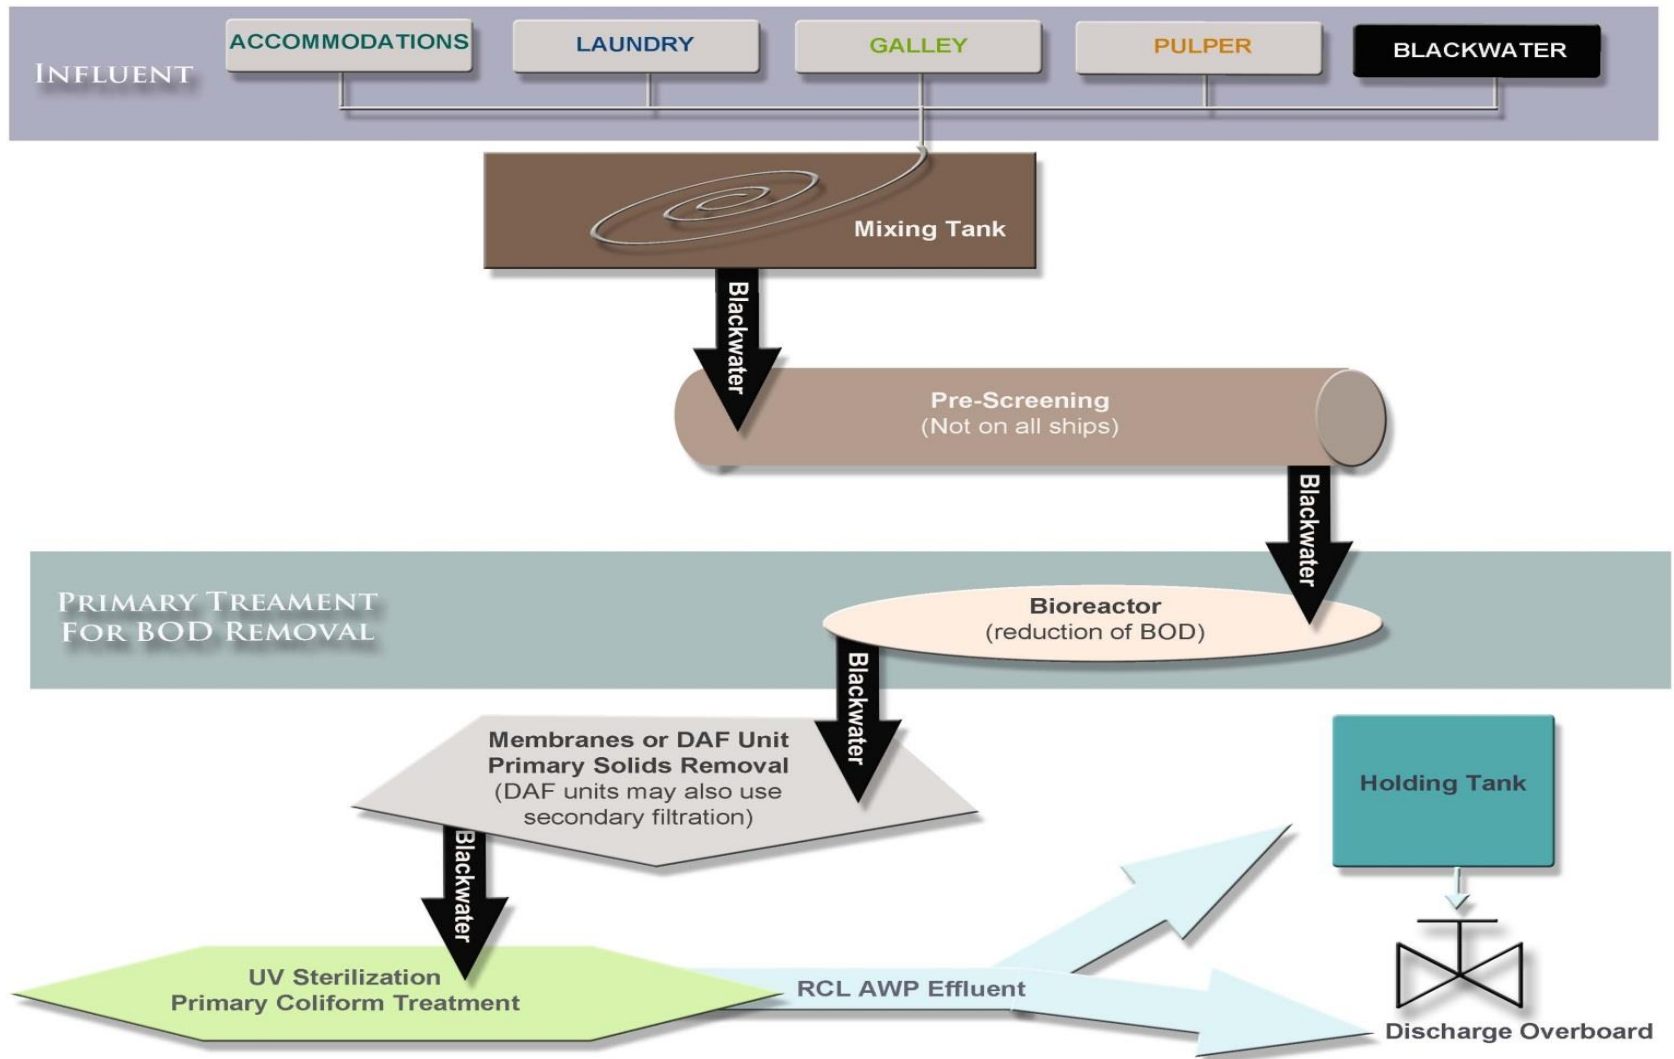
INFLUENT

ACCOMMODATIONS

LAUNDRY

GALLEY

PULPER

BLACKWATER

Mixing Tank

Blackwater

Pre-Screening
(Not on all ships)

Blackwater

PRIMARY TREAMENT FOR BOD REMOVAL

Bioreactor
(reduction of BOD)

Blackwater

Membranes or DAF Unit
Primary Solids Removal
(DAF units may also use secondary filtration)

Holding Tank

Blackwater

UV Sterilization
Primary Coliform Treatment

RCL AWP Effluent

Discharge Overboard